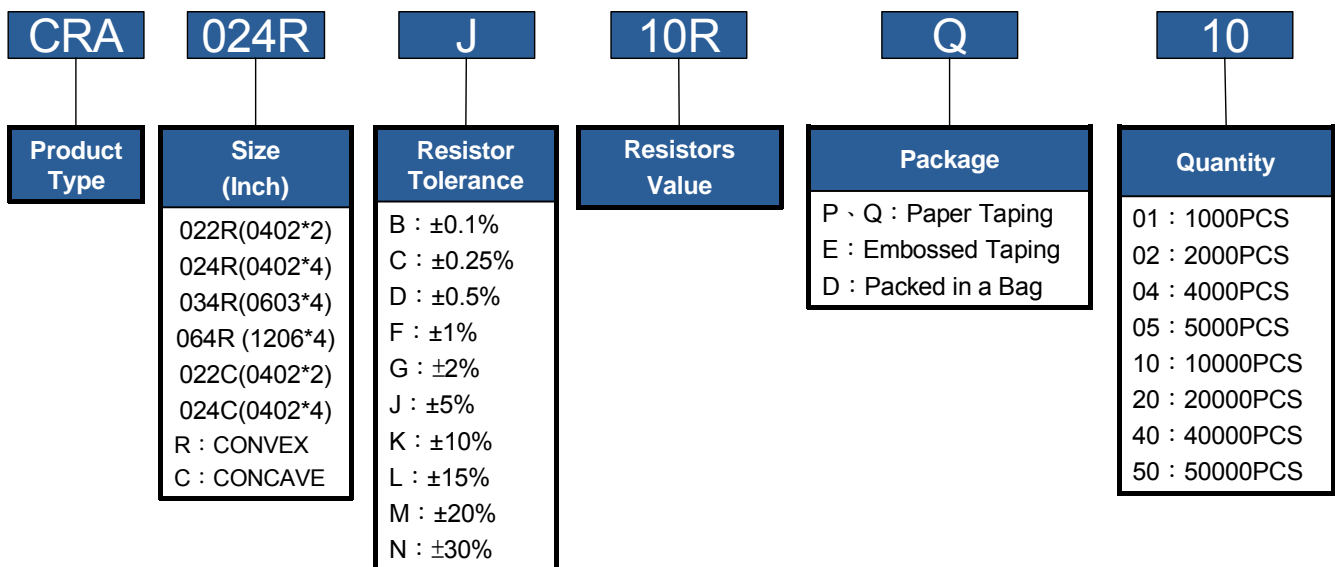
CRA

Product Type

024R

Size (Inch)

022R(0402*2)
024R(0402*4)
034R(0603*4)
064R (1206*4)
022C(0402*2)
024C(0402*4)
R：CONVEX
C：CONCAVE

J

Resistor Tolerance

B：±0.1%
C：±0.25%
D：±0.5%
F：±1%
G：±2%
J：±5%
K：±10%
L：±15%
M：±20%
N：±30%

10R

Resistors Value

Q

Package

P、Q：Paper Taping
E：Embossed Taping
D：Packed in a Bag

10

Quantity

01：1000PCS
02：2000PCS
04：4000PCS
05：5000PCS
10：10000PCS
20：20000PCS
40：40000PCS
50：50000PCS